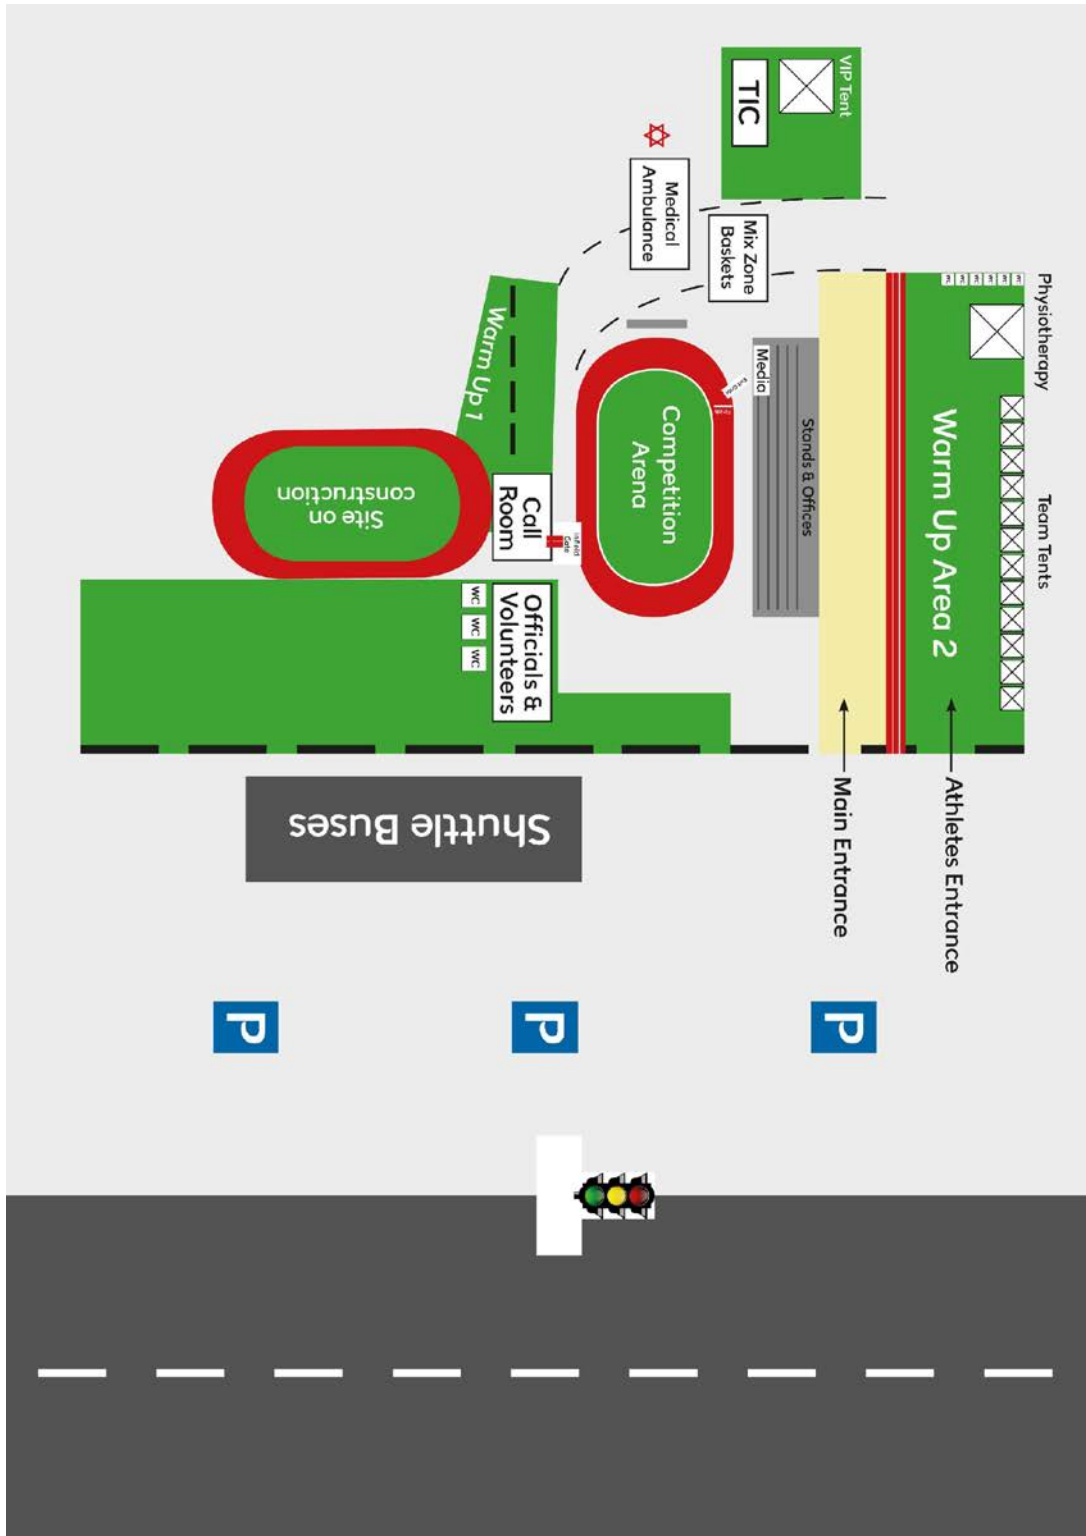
VIP Tent
TIC
Medical Ambulance
Mix Zone Baskets
Physiotherapy
Warm Up 1
Media
Competition Arena
Stands & Offices
Warm Up Area 2
Team Tents
Site on construction
Call Room
Infield Gate
Officials & Volunteers
WC
WC
WC
Main Entrance
Athletes Entrance
Shuttle Buses
P
P
P